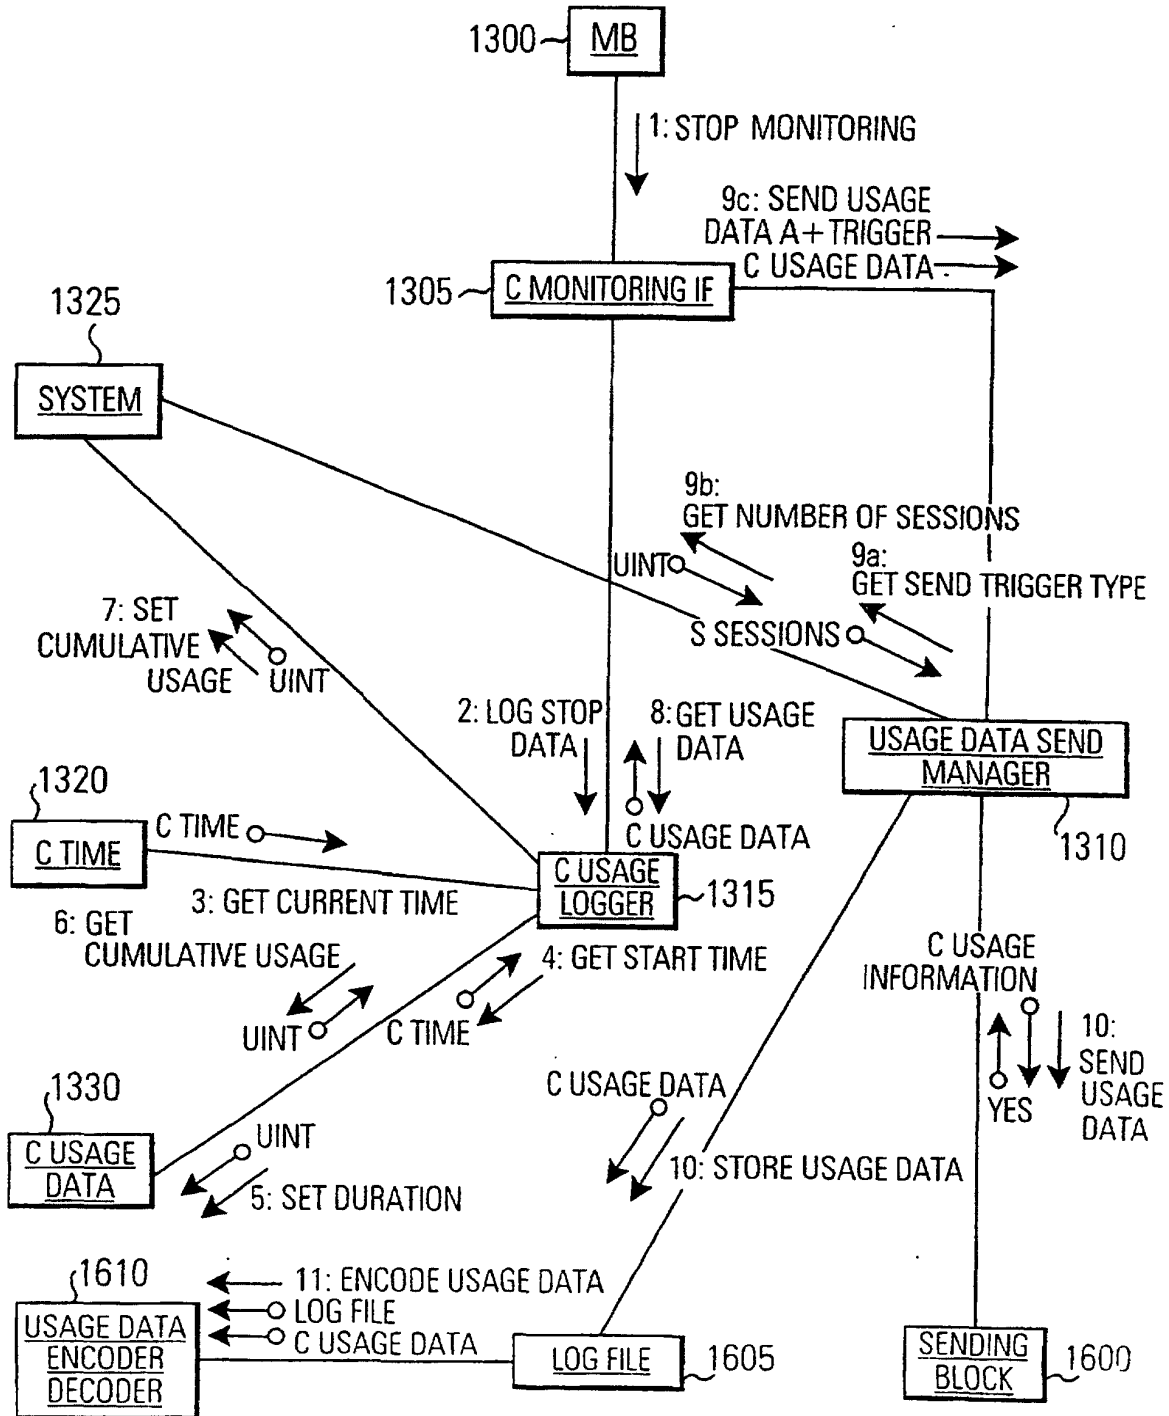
1300 MB

1: STOP MONITORING

9c: SEND USAGE DATA A+TRIGGER
C USAGE DATA

1305 C MONITORING IF

1325

SYSTEM

9b: GET NUMBER OF SESSIONS

UINT

9a: GET SEND TRIGGER TYPE

7: SET CUMULATIVE USAGE

UINT

S SESSIONS

2: LOG STOP DATA

8: GET USAGE DATA

USAGE DATA SEND MANAGER

1320

C TIME

C TIME

C USAGE DATA

1310

3: GET CURRENT TIME

C USAGE LOGGER 1315

6: GET CUMULATIVE USAGE

4: GET START TIME

C USAGE INFORMATION

UINT

C TIME

10: SEND USAGE DATA

YES

1330

C USAGE DATA

UINT

C USAGE DATA

5: SET DURATION

10: STORE USAGE DATA

1610

11: ENCODE USAGE DATA

LOG FILE

C USAGE DATA

USAGE DATA ENCODER DECODER

LOG FILE 1605

SENDING BLOCK 1600